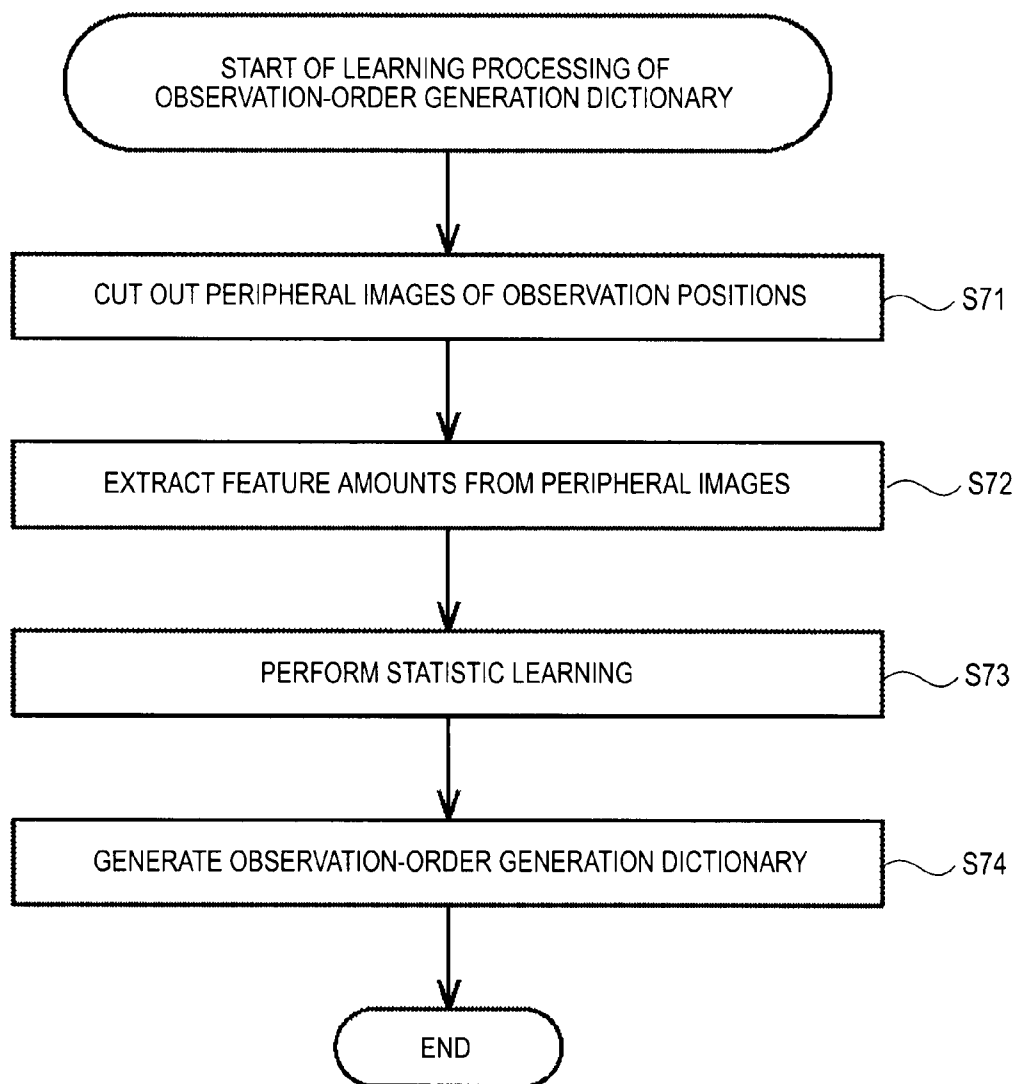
START OF LEARNING PROCESSING OF OBSERVATION-ORDER GENERATION DICTIONARY

CUT OUT PERIPHERAL IMAGES OF OBSERVATION POSITIONS

S71

EXTRACT FEATURE AMOUNTS FROM PERIPHERAL IMAGES

S72

PERFORM STATISTIC LEARNING

S73

GENERATE OBSERVATION-ORDER GENERATION DICTIONARY

S74

END